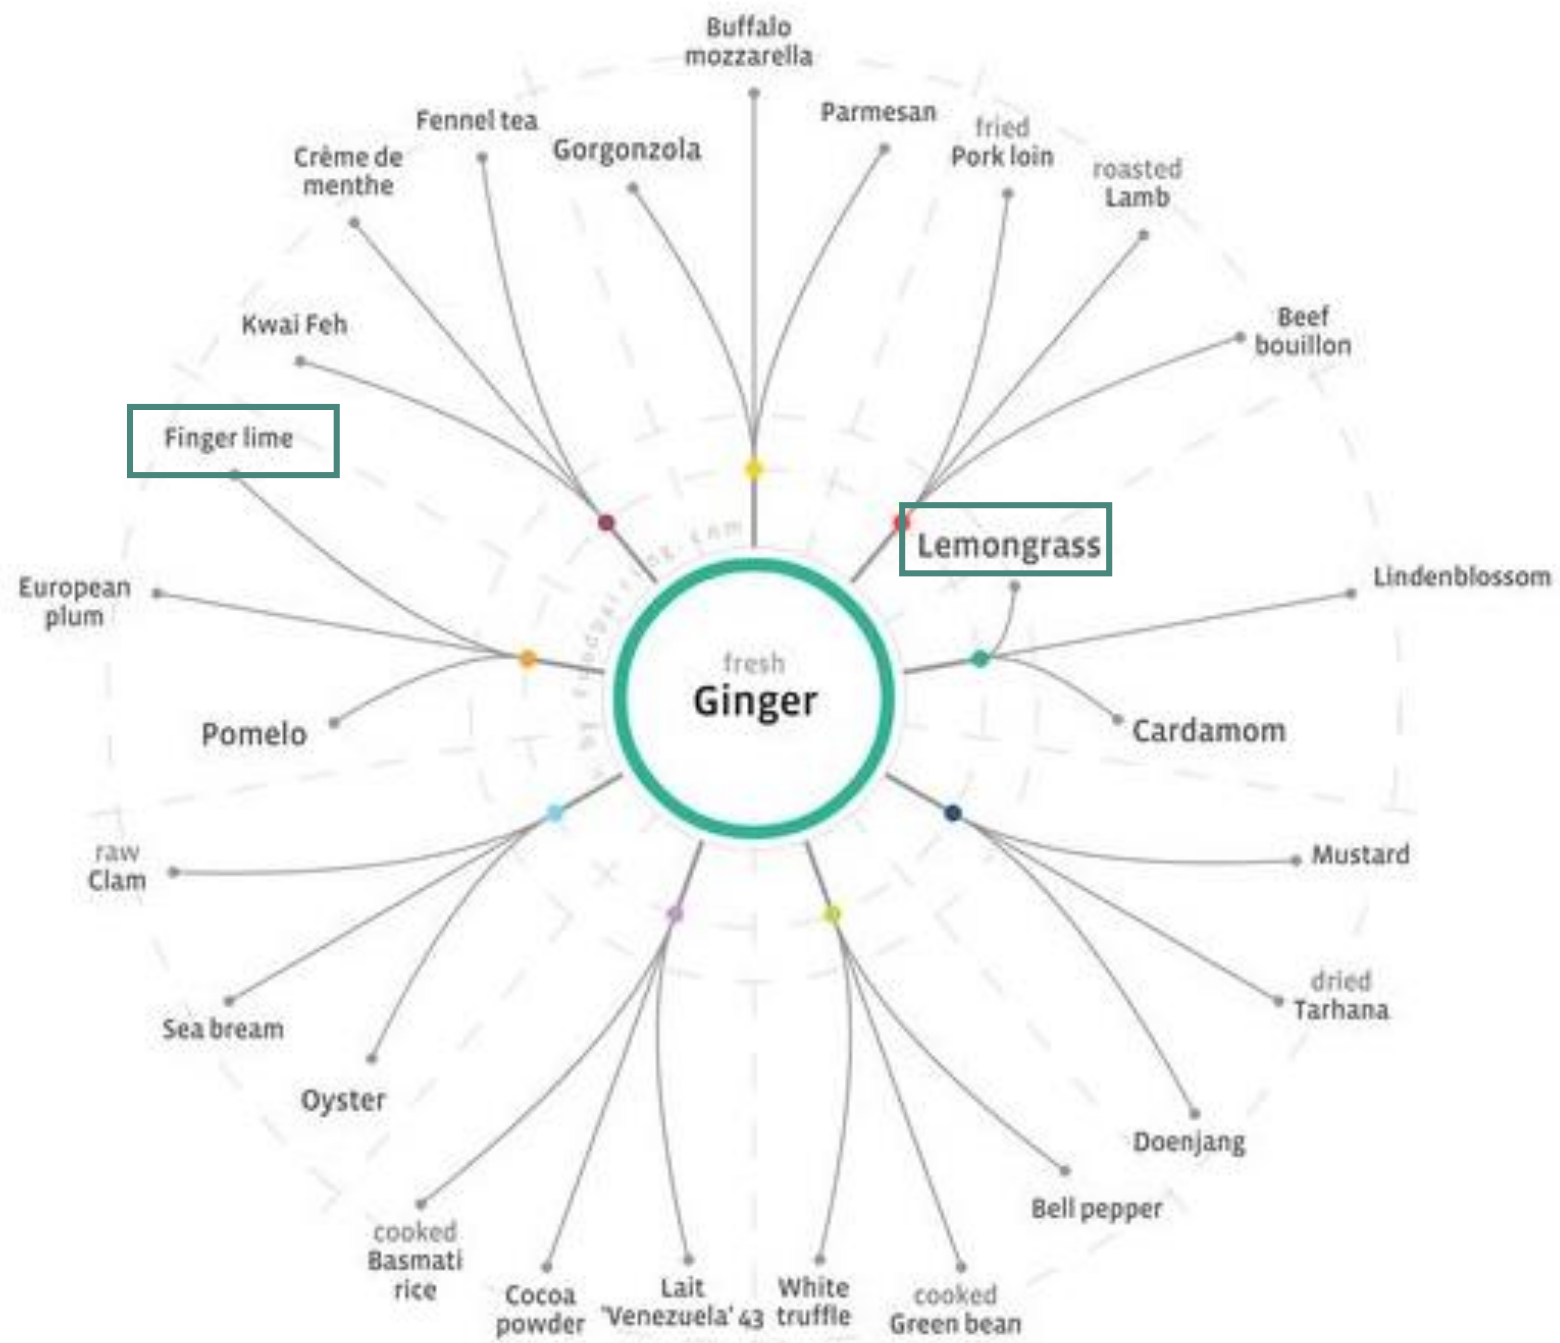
fresh
Ginger

Buffalo mozzarella
Parmesan
Gorgonzola
Fennel tea
Crème de menthe
fried Pork loin
roasted Lamb
Beef bouillon
Kwai Feh
Finger lime
Lemongrass
Lindenblossom
European plum
Pomelo
Cardamom
raw Clam
Mustard
Sea bream
dried Tarhana
Oyster
Doenjang
Bell pepper
cooked Basmati rice
Cocoa powder
Lait 'Venezuela' 43
White truffle
cooked Green bean